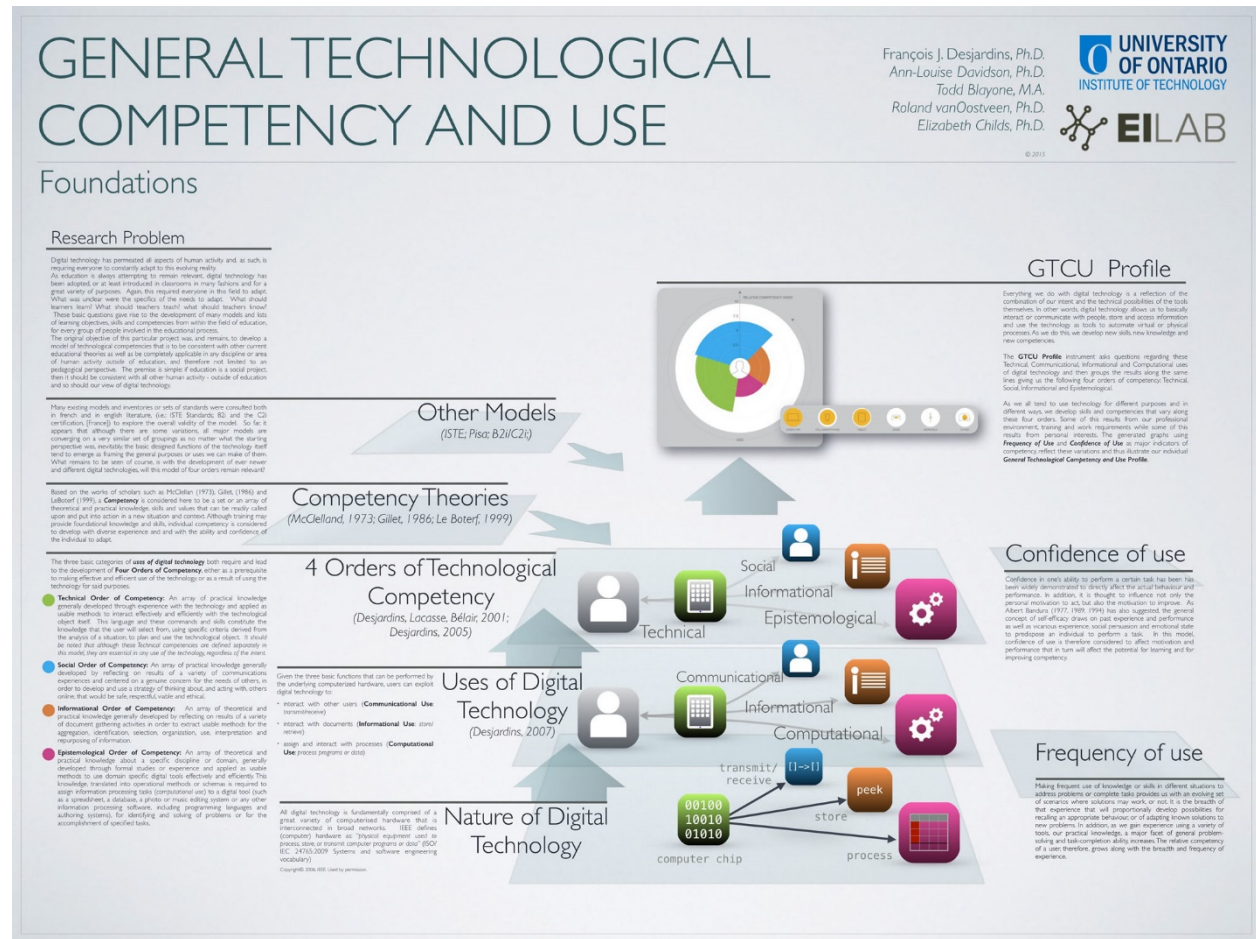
GENERAL TECHNOLOGICAL COMPETENCY AND USE

François J. Desjardins, Ph.D.
Ann-Louise Davidson, Ph.D.
Todd Blayone, M.A.
Roland vanOostveen, Ph.D.
Elizabeth Childs, Ph.D.

UNIVERSITY OF ONTARIO INSTITUTE OF TECHNOLOGY

EILAB

© 2015

Foundations

Research Problem

Digital technology has permeated all aspects of human activity and, as such, is requiring everyone to constantly adapt to this evolving reality. As education is always attempting to remain relevant, digital technology has been adopted, or at least introduced in classrooms in many fashions and for a great variety of purposes. Again, this required everyone in this field to adapt. What was unclear were the specifics of the needs to adapt. What should learners learn? What should teachers teach? what should teachers know? These basic questions gave rise to the development of many models and lists of learning objectives, skills and competencies from within the field of education, for every group of people involved in the educational process. The original objective of this particular project was, and remains, to develop a model of technological competencies that is to be consistent with other current educational theories as well as be completely applicable in any discipline or area of human activity outside of education, and therefore not limited to an pedagogical perspective. The premise is simple if education is a social project, then it should be consistent with all other human activity - outside of education and so should our view of digital technology.

Many existing models and inventories or sets of standards were consulted both in french and in english literature, (i.e.: ISTE Standards, B2i and the C2i certification, [France]) to explore the overall validity of the model. So far it appears that although there are some variations, all major models are converging on a very similar set of groupings as no matter what the starting perspective was, inevitably the basic designed functions of the technology itself tend to emerge as framing the general purposes or uses we can make of them. What remains to be seen of course, is with the development of ever newer and different digital technologies, will this model of four orders remain relevant?

Other Models
(ISTE; Pisa; B2i/C2i;)

Based on the works of scholars such as McClellan (1973), Gillet, (1986) and LeBoterf (1995), a Competency is considered here to be a set or an array of theoretical and practical knowledge, skills and values that can be readily called upon and put into action in a new situation and context. Although training may provide foundational knowledge and skills, individual competency is considered to develop with diverse experience and and with the ability and confidence of the individual to adapt.

Competency Theories
(McClelland, 1973; Gillet, 1986; Le Boterf, 1999)

The three basic categories of uses of digital technology both require and lead to the development of Four Orders of Competency, either as a prerequisite to making effective and efficient use of the technology or as a result of using the technology for said purposes.

Technical Order of Competency: An array of practical knowledge generally developed through experience with the technology and applied as usable methods to interact effectively and efficiently with the technological object itself. This language and these commands and skills constitute the knowledge that the user will select from, using specific criteria derived from the analysis of a situation, to plan and use the technological object. It should be noted that although these Technical competencies are defined separately in this model, they are essential in any use of the technology, regardless of the intent.

Social Order of Competency: An array of practical knowledge generally developed by reflecting on results of a variety of communications experiences and centered on a genuine concern for the needs of others, in order to develop and use a strategy of thinking about, and acting with, others online, that would be safe, respectful, viable and ethical.

Informational Order of Competency: An array of theoretical and practical knowledge generally developed by reflecting on results of a variety of document gathering activities in order to extract usable methods for the aggregation, identification, selection, organization, use, interpretation and repurposing of information.

Epistemological Order of Competency: An array of theoretical and practical knowledge about a specific discipline or domain, generally developed through formal studies or experience and applied as usable methods to use domain specific digital tools effectively and efficiently. This knowledge, translated into operational methods or schemas is required to assign information processing tasks (computational use) to a digital tool (such as a spreadsheet, a database, a photo or music editing system or any other information processing software, including programming languages and authoring systems), for identifying and solving of problems or for the accomplishment of specified tasks.

4 Orders of Technological Competency
(Desjardins, Lacasse, Bélair, 2001; Desjardins, 2005)

Social
Informational
Epistemological
Technical

Given the three basic functions that can be performed by the underlying computerized hardware, users can exploit digital technology to:
• interact with other users (Communicational Use: transmit/receive)
• interact with documents (Informational Use: store/ retrieve)
• assign and interact with processes (Computational Use: process programs or data)

Uses of Digital Technology
(Desjardins, 2007)

Communicational
Informational
Computational

All digital technology is fundamentally comprised of a great variety of computerised hardware that is interconnected in broad networks. IEEE defines (computer) hardware as: "physical equipment used to process, store, or transmit computer programs or data" (ISO/ IEC 24765:2009 Systems and software engineering vocabulary)
Copyright© 2006, IEEE. Used by permission.

Nature of Digital Technology

transmit/ receive
[]->[]
peek
store
00100
10010
01010
computer chip
process

GTCU Profile

Everything we do with digital technology is a reflection of the combination of our intent and the technical possibilities of the tools themselves. In other words, digital technology allows us to basically interact or communicate with people, store and access information and use the technology as tools to automate virtual or physical processes. As we do this we develop new skills, new knowledge and new competencies.

The GTCU Profile instrument asks questions regarding these Technical, Communicational, Informational and Computational uses of digital technology and then groups the results along the same lines giving us the following four orders of competency: Technical, Social, Informational and Epistemological.

As we all tend to use technology for different purposes and in different ways, we develop skills and competencies that vary along these four orders. Some of this results from our professional environment, training and work requirements while some of this results from personal interests. The generated graphs using Frequency of Use and Confidence of Use as major indicators of competency reflect these variations and thus illustrate our individual General Technological Competency and Use Profile.

Confidence of use

Confidence in one's ability to perform a certain task has been has been widely demonstrated to directly affect the actual behaviour and performance. In addition, it is thought to influence not only the personal motivation to act, but also the motivation to improve. As Albert Bandura (1977, 1989, 1994) has also suggested, the general concept of self-efficacy draws on past experience and performance as well as vicarious experience, social persuasion and emotional state to predispose an individual to perform a task. In this model, confidence of use is therefore considered to affect motivation and performance that in turn will affect the potential for learning and for improving competency.

Frequency of use

Making frequent use of knowledge or skills in different situations to address problems or complete tasks provides us with an evolving set of scenarios where solutions may work, or not. It is the breadth of that experience that will proportionally develop possibilities for recalling an appropriate behaviour, or of adapting known solutions to new problems. In addition, as we gain experience using a variety of tools, our practical knowledge, a major facet of general problem-solving and task-completion ability, increases. The relative competency of a user, therefore, grows along with the breadth and frequency of experience.